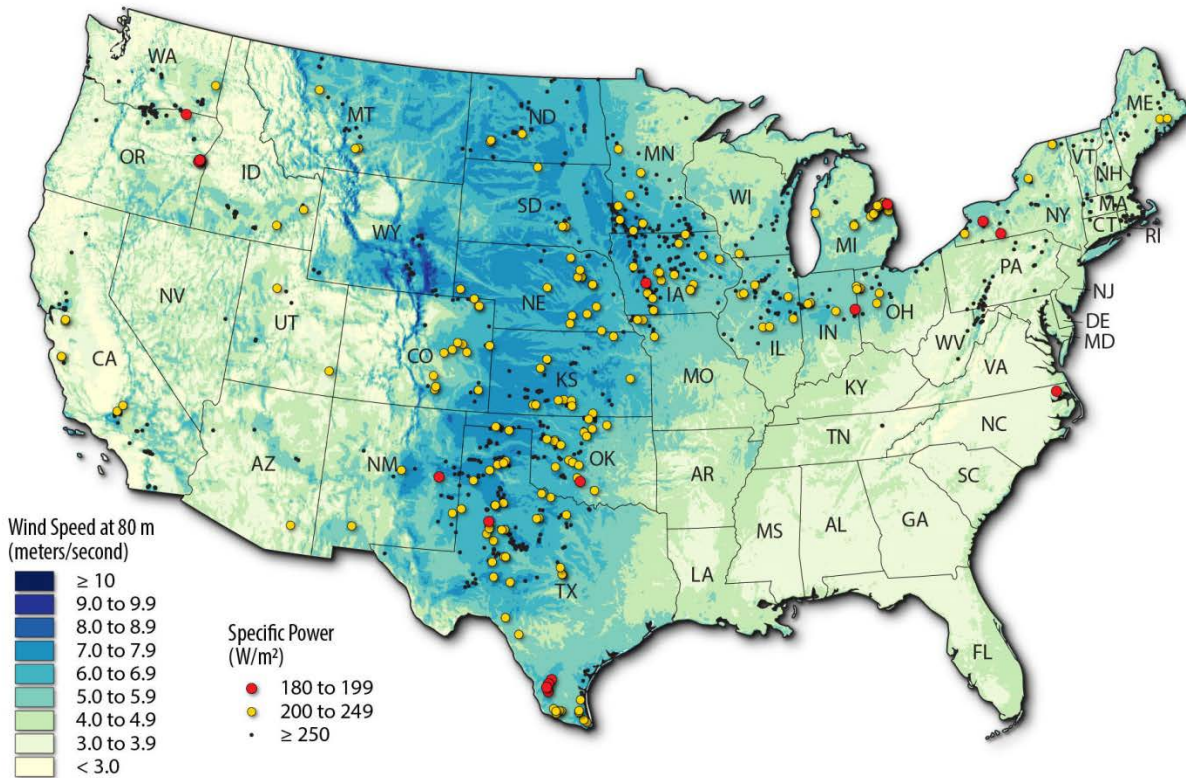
WA
MT
ND
ME
OR
MN
VT
NH
ID
SD
WI
NY
MA
CT
RI
WY
MI
NV
UT
NE
IA
PA
NJ
OH
DE
MD
CA
CO
KS
IL
IN
WV
VA
MO
KY
NC
TN
AZ
NM
OK
AR
SC
MS
AL
GA
TX
LA
FL

Wind Speed at 80 m (meters/second)
≥ 10
9.0 to 9.9
8.0 to 8.9
7.0 to 7.9
6.0 to 6.9
5.0 to 5.9
4.0 to 4.9
3.0 to 3.9
< 3.0

Specific Power ($W/m^2$)
180 to 199
200 to 249
≥ 250